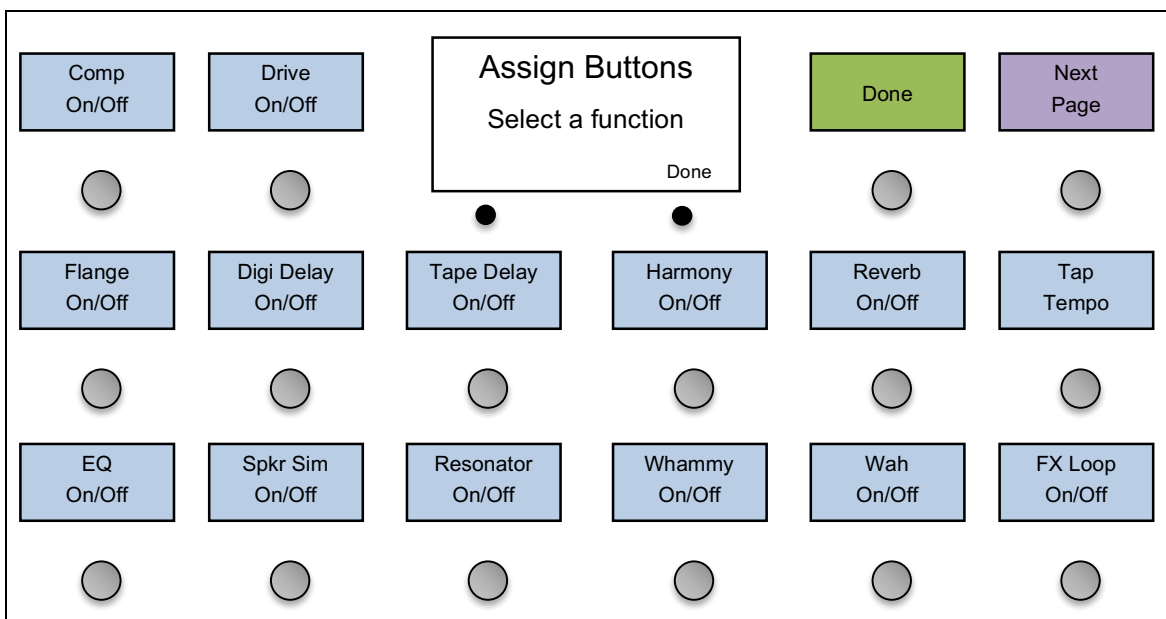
Comp
On/Off

Drive
On/Off

Assign Buttons

Select a function

Done

Done

Next
Page

Flange
On/Off

Digi Delay
On/Off

Tape Delay
On/Off

Harmony
On/Off

Reverb
On/Off

Tap
Tempo

EQ
On/Off

Spkr Sim
On/Off

Resonator
On/Off

Whammy
On/Off

Wah
On/Off

FX Loop
On/Off